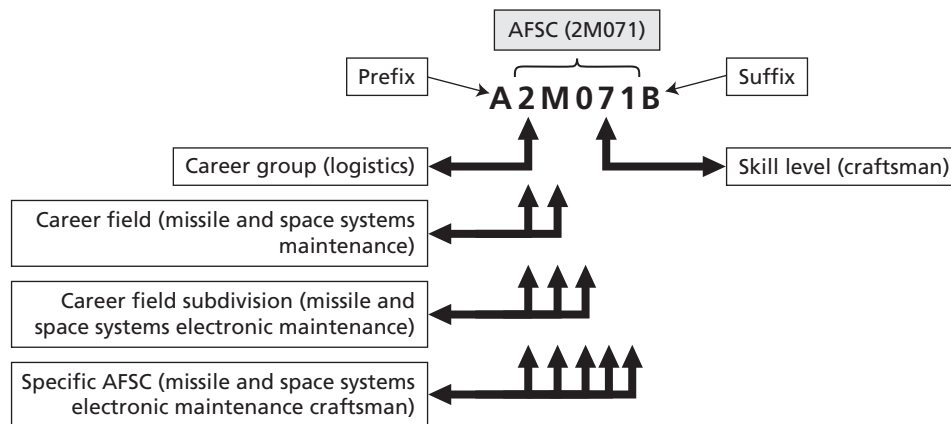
AFSC (2M071)

Prefix

A 2 M 0 7 1 B

Suffix

Career group (logistics)

Skill level (craftsman)

Career field (missile and space systems maintenance)

Career field subdivision (missile and space systems electronic maintenance)

Specific AFSC (missile and space systems electronic maintenance craftsman)